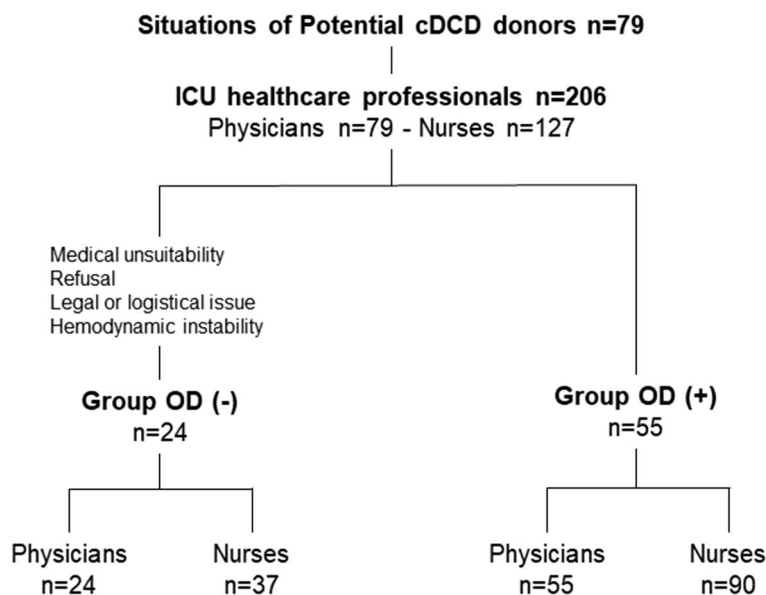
Situations of Potential cDCD donors n=79

ICU healthcare professionals n=206
Physicians n=79 - Nurses n=127

Medical unsuitability
Refusal
Legal or logistical issue
Hemodynamic instability

Group OD (-)
n=24

Group OD (+)
n=55

Physicians
n=24

Nurses
n=37

Physicians
n=55

Nurses
n=90